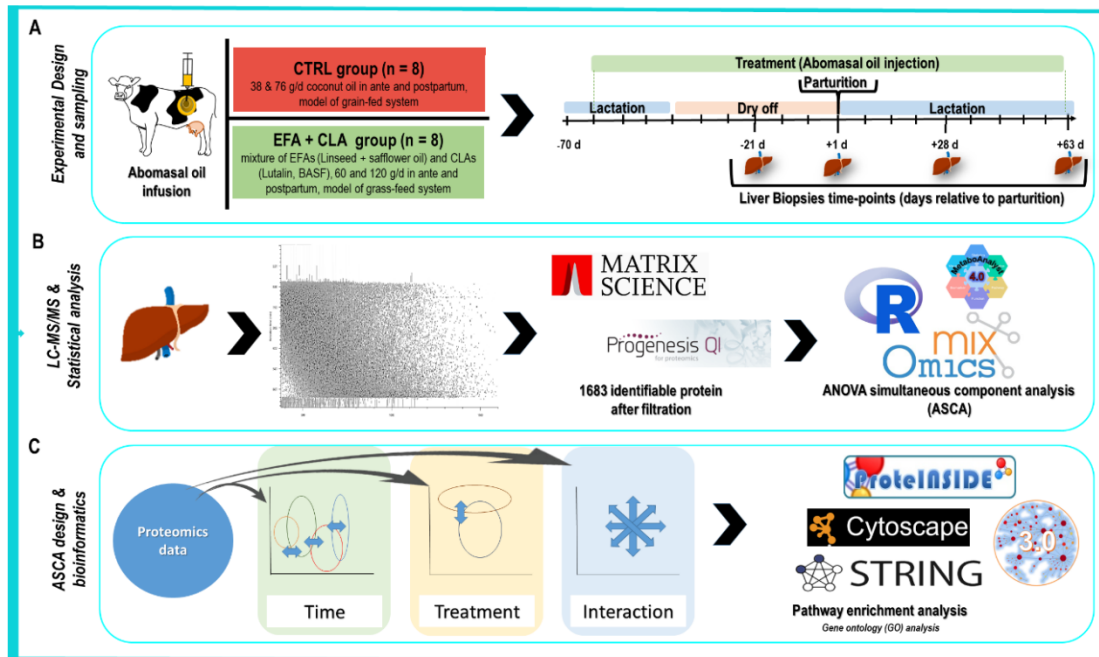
A

Experimental Design and sampling

Abomasal oil infusion

CTRL group (n = 8)
38 & 76 g/d coconut oil in ante and postpartum, model of grain-fed system

EFA + CLA group (n = 8)
mixture of EFAs (Linseed + safflower oil) and CLAs (Lutalin, BASF), 60 and 120 g/d in ante and postpartum, model of grass-feed system

Treatment (Abomasal oil injection)
Parturition
Lactation
Dry off
Lactation
-70 d
-21 d
+1 d
+28 d
+63 d
Liver Biopsies time-points (days relative to parturition)

B

LC-MS/MS & Statistical analysis

MATRIX SCIENCE

Progenesis QI for proteomics

1683 identifiable protein after filtration

MetaboAnalyst 4.0

R

mixOmics

ANOVA simultaneous component analysis (ASCA)

C

ASCA design & bioinformatics

Proteomics data

Time

Treatment

Interaction

ProteINSIDE

Cytoscape

STRING

3.0

Pathway enrichment analysis
Gene ontology (GO) analysis